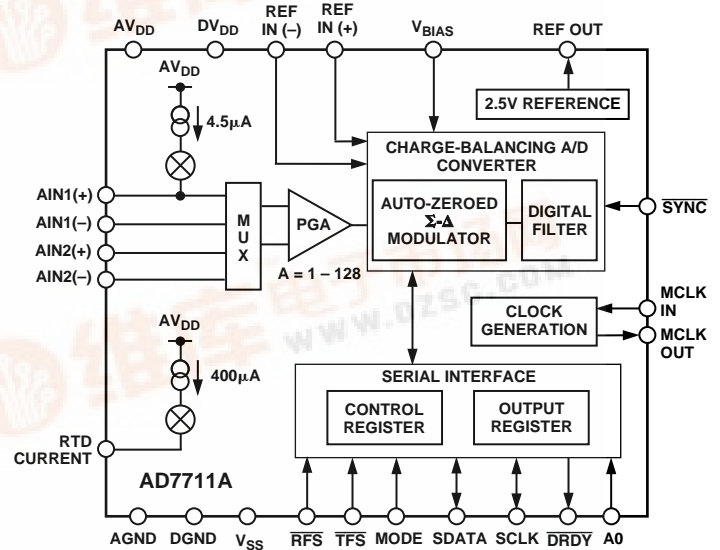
$AV_{DD}$ $DV_{DD}$ REF IN (–) REF IN (+) $V_{BIAS}$ REF OUT

2.5V REFERENCE

$AV_{DD}$

4.5μA

CHARGE-BALANCING A/D CONVERTER

AUTO-ZEROED Σ-Δ MODULATOR

DIGITAL FILTER

AIN1(+)
AIN1(–)
AIN2(+)
AIN2(–)

M U X

PGA

A = 1 – 128

$\overline{SYNC}$

MCLK IN

CLOCK GENERATION

MCLK OUT

$AV_{DD}$

400μA

SERIAL INTERFACE

CONTROL REGISTER

OUTPUT REGISTER

RTD CURRENT

AD7711A

AGND DGND $V_{SS}$ $\overline{RFS}$ $\overline{TFS}$ MODE SDATA SCLK $\overline{DRDY}$ A0

WWW.DZSC.COM